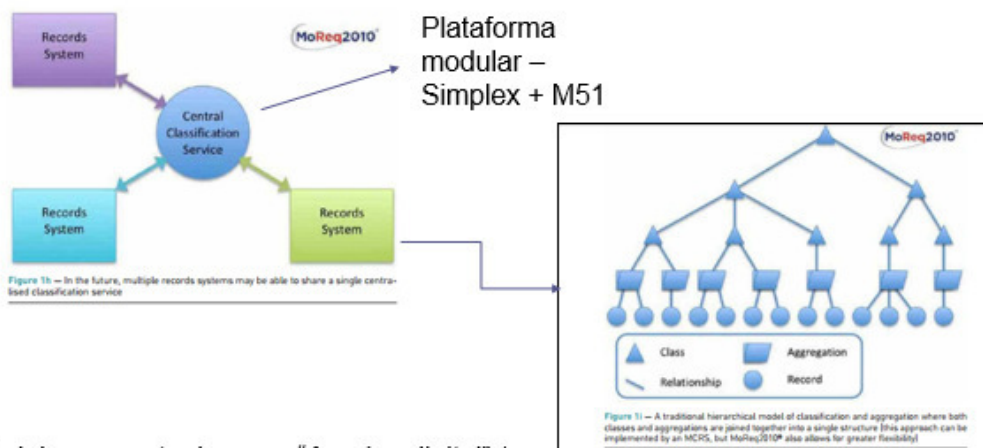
Records System

MoReq2010

Central Classification Service

Records System

Records System

Figure 1h — In the future, multiple records systems may be able to share a single centralised classification service

Plataforma modular – Simplex + M51

MoReq2010

Class

Aggregation

Relationship

Record

Figure 1i — A traditional hierarchical model of classification and aggregation where both classes and aggregations are joined together into a single structure (this approach can be implemented by an MCRS, but MoReq2010® also allows for greater flexibility)

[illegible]